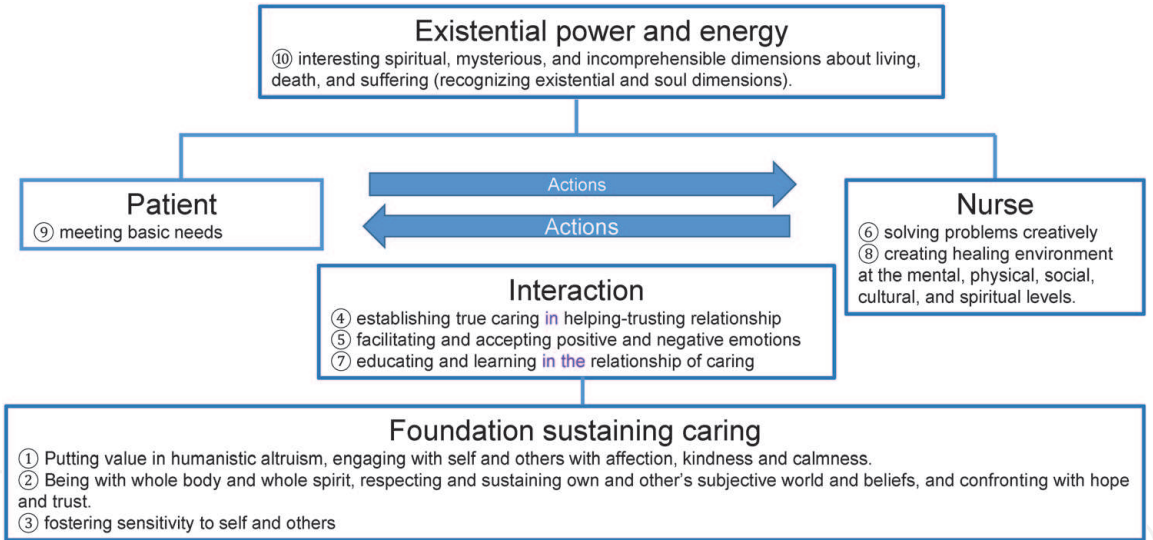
Existential power and energy
⑩ interesting spiritual, mysterious, and incomprehensible dimensions about living, death, and suffering (recognizing existential and soul dimensions).

Patient
⑨ meeting basic needs

Actions

Actions

Nurse
⑥ solving problems creatively
⑧ creating healing environment at the mental, physical, social, cultural, and spiritual levels.

Interaction
④ establishing true caring in helping-trusting relationship
⑤ facilitating and accepting positive and negative emotions
⑦ educating and learning in the relationship of caring

Foundation sustaining caring
① Putting value in humanistic altruism, engaging with self and others with affection, kindness and calmness.
② Being with whole body and whole spirit, respecting and sustaining own and other's subjective world and beliefs, and confronting with hope and trust.
③ fostering sensitivity to self and others